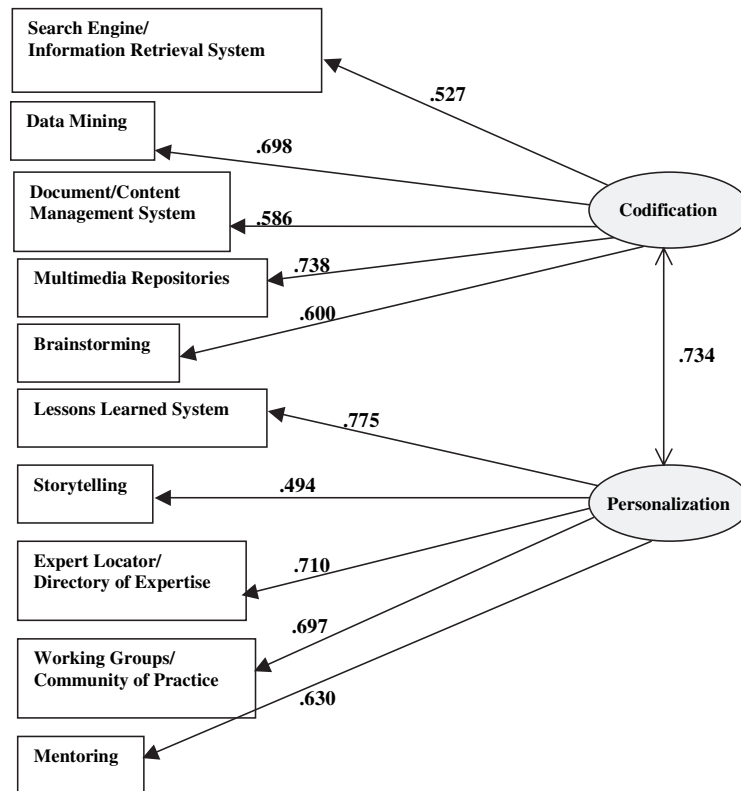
Search Engine/
Information Retrieval System

.527

Data Mining

.698

Document/Content
Management System

.586

Codification

Multimedia Repositories

.738

.600

Brainstorming

.734

Lessons Learned System

.775

Storytelling

.494

Personalization

Expert Locator/
Directory of Expertise

.710

.697

Working Groups/
Community of Practice

.630

Mentoring